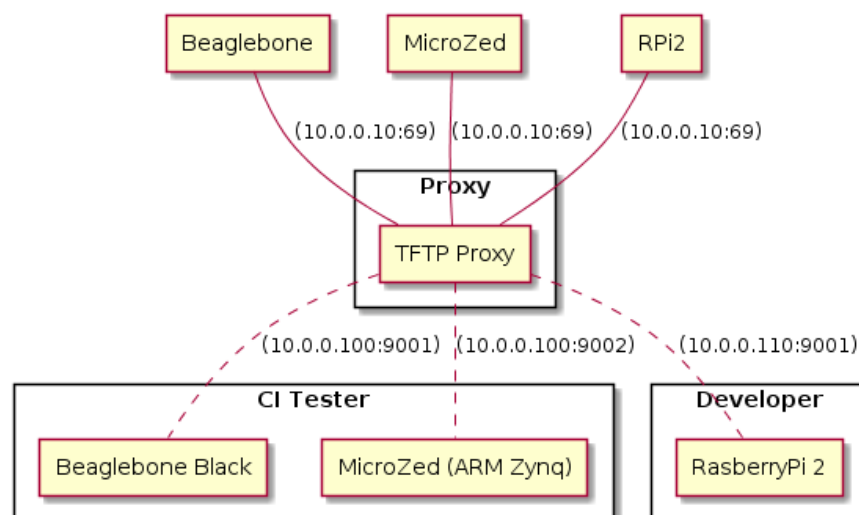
Beaglebone

MicroZed

RPi2

(10.0.0.10:69)

(10.0.0.10:69)

(10.0.0.10:69)

Proxy

TFTP Proxy

(10.0.0.100:9001)

(10.0.0.100:9002)

(10.0.0.110:9001)

CI Tester

Beaglebone Black

MicroZed (ARM Zynq)

Developer

RasberryPi 2